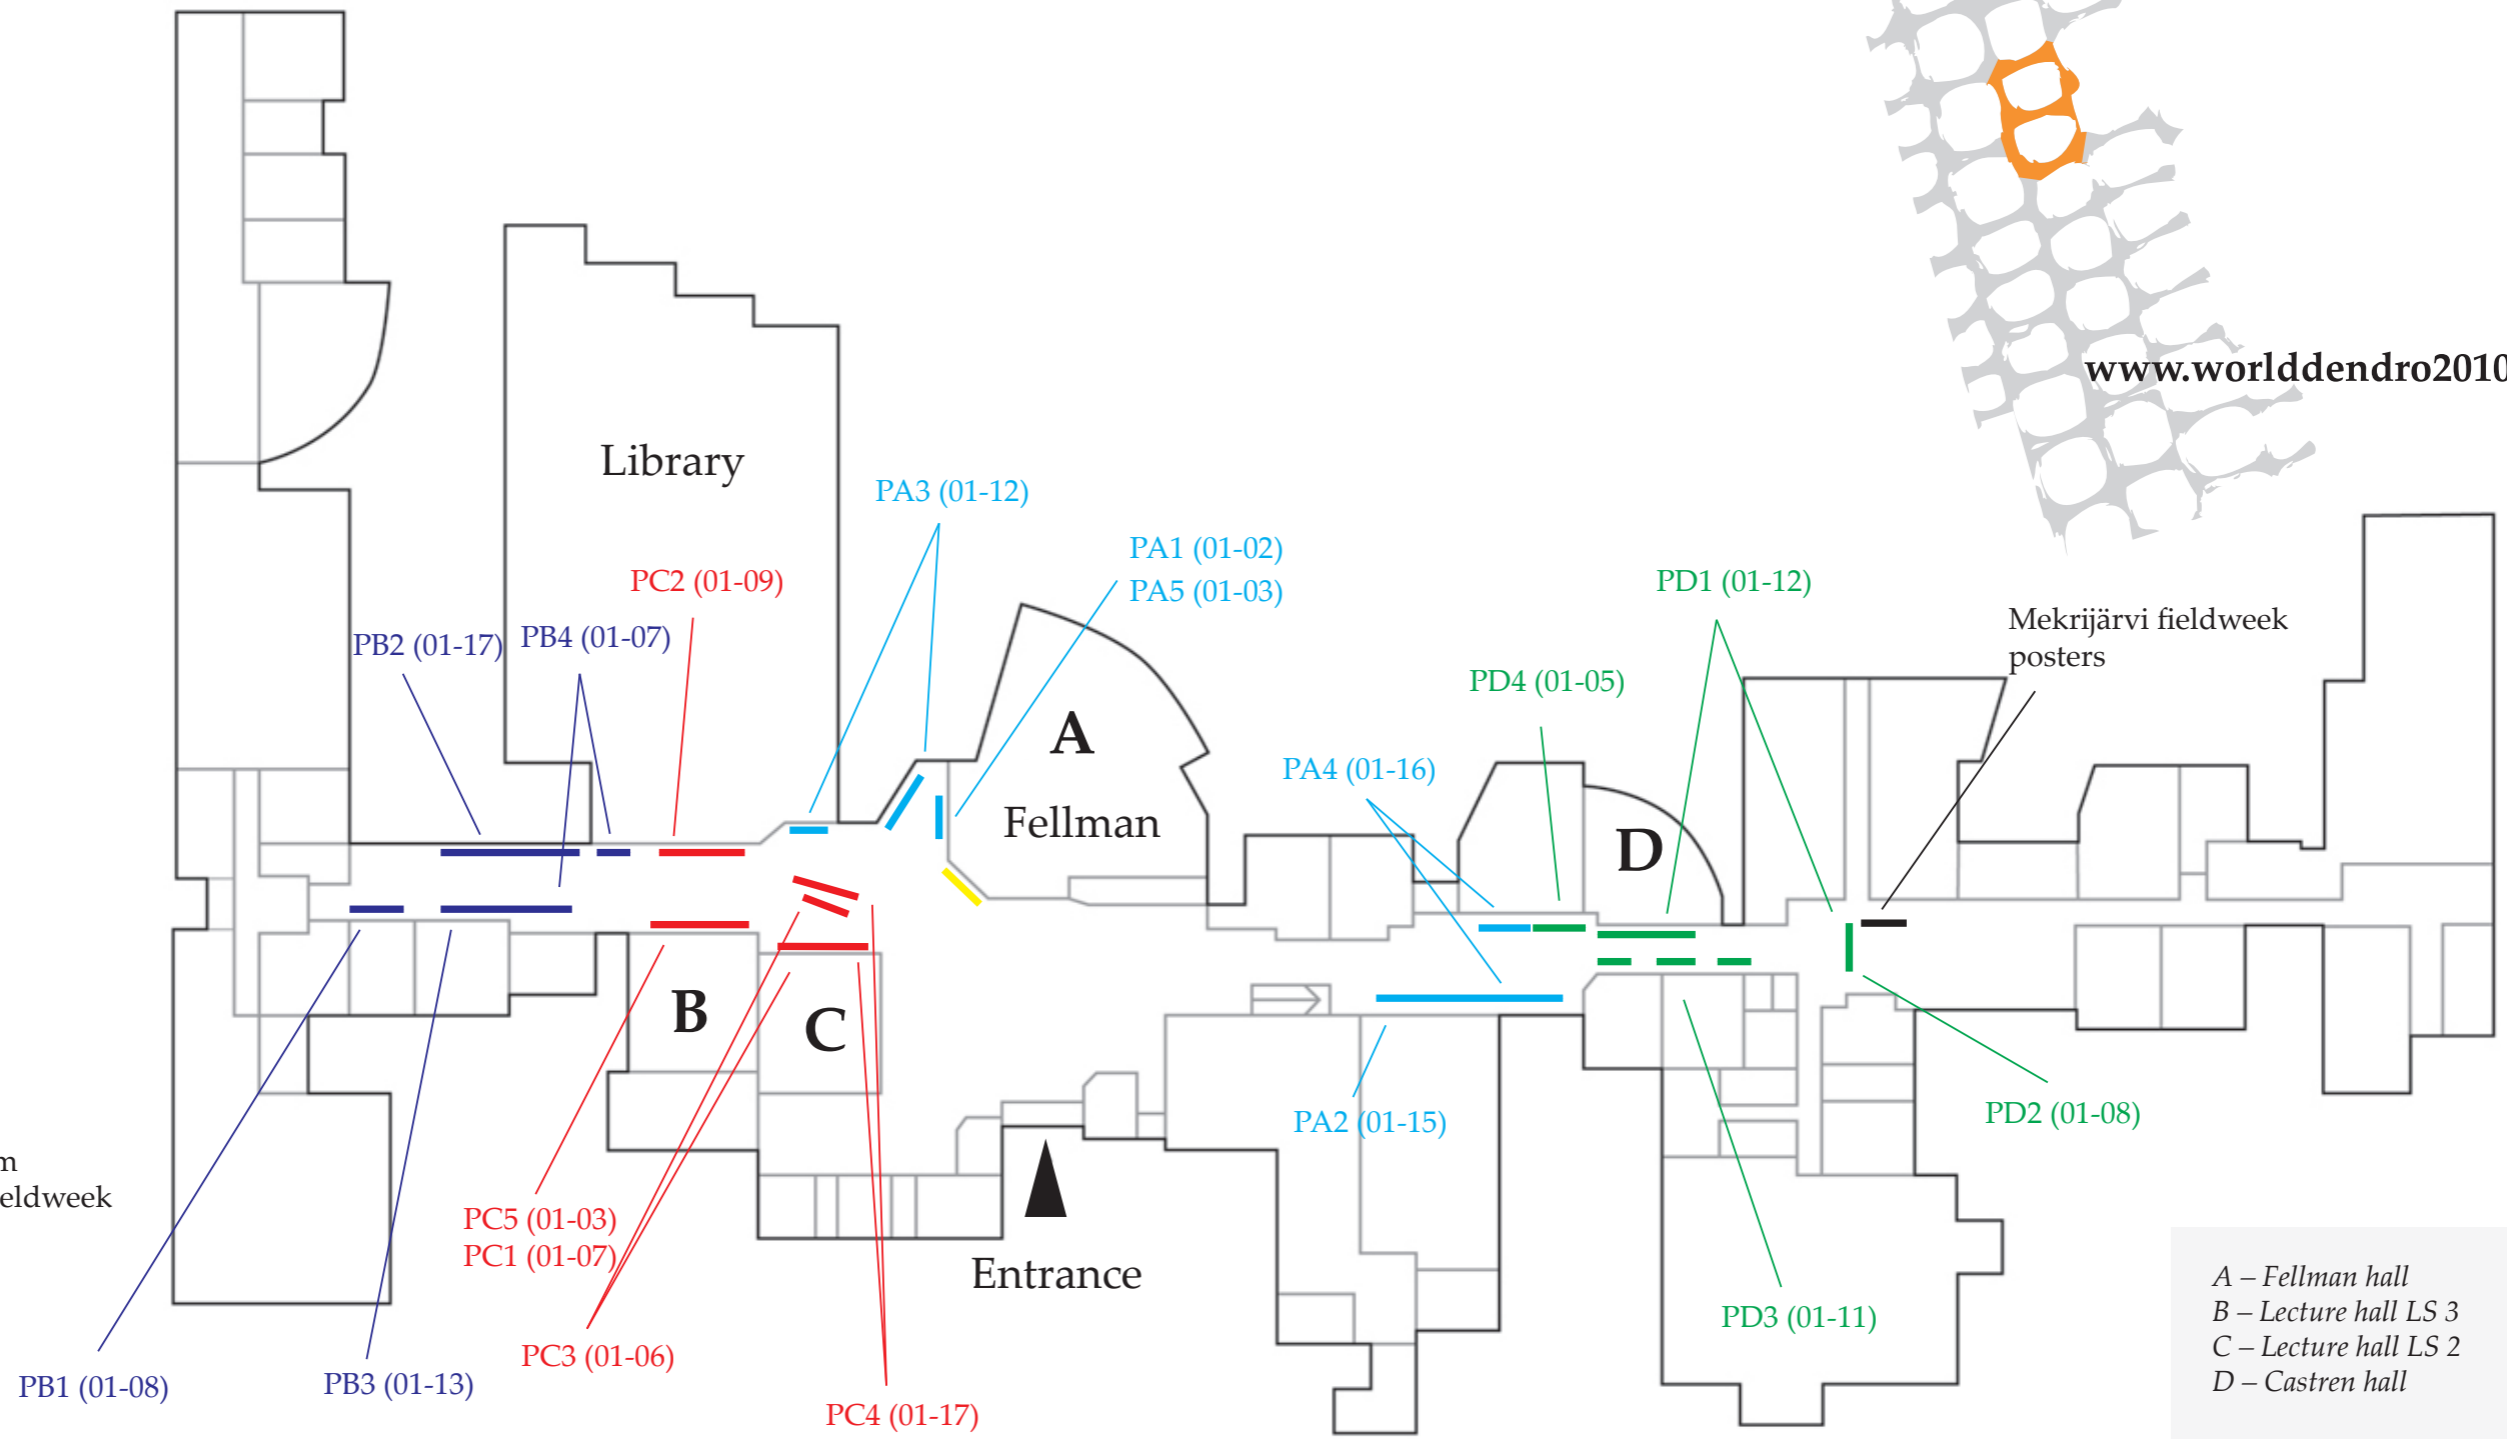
www.worlddendro2010

Library

PA3 (01-12)

PA1 (01-02)
PA5 (01-03)

PC2 (01-09)

PB2 (01-17)

PB4 (01-07)

A

Fellman

PD1 (01-12)

Mekrijärvi fieldweek posters

PD4 (01-05)

PA4 (01-16)

D

B

C

n
eldweek

PC5 (01-03)
PC1 (01-07)

Entrance

PA2 (01-15)

PD2 (01-08)

PD3 (01-11)

PC3 (01-06)

PB1 (01-08)

PB3 (01-13)

PC4 (01-17)

A – Fellman hall
B – Lecture hall LS 3
C – Lecture hall LS 2
D – Castren hall